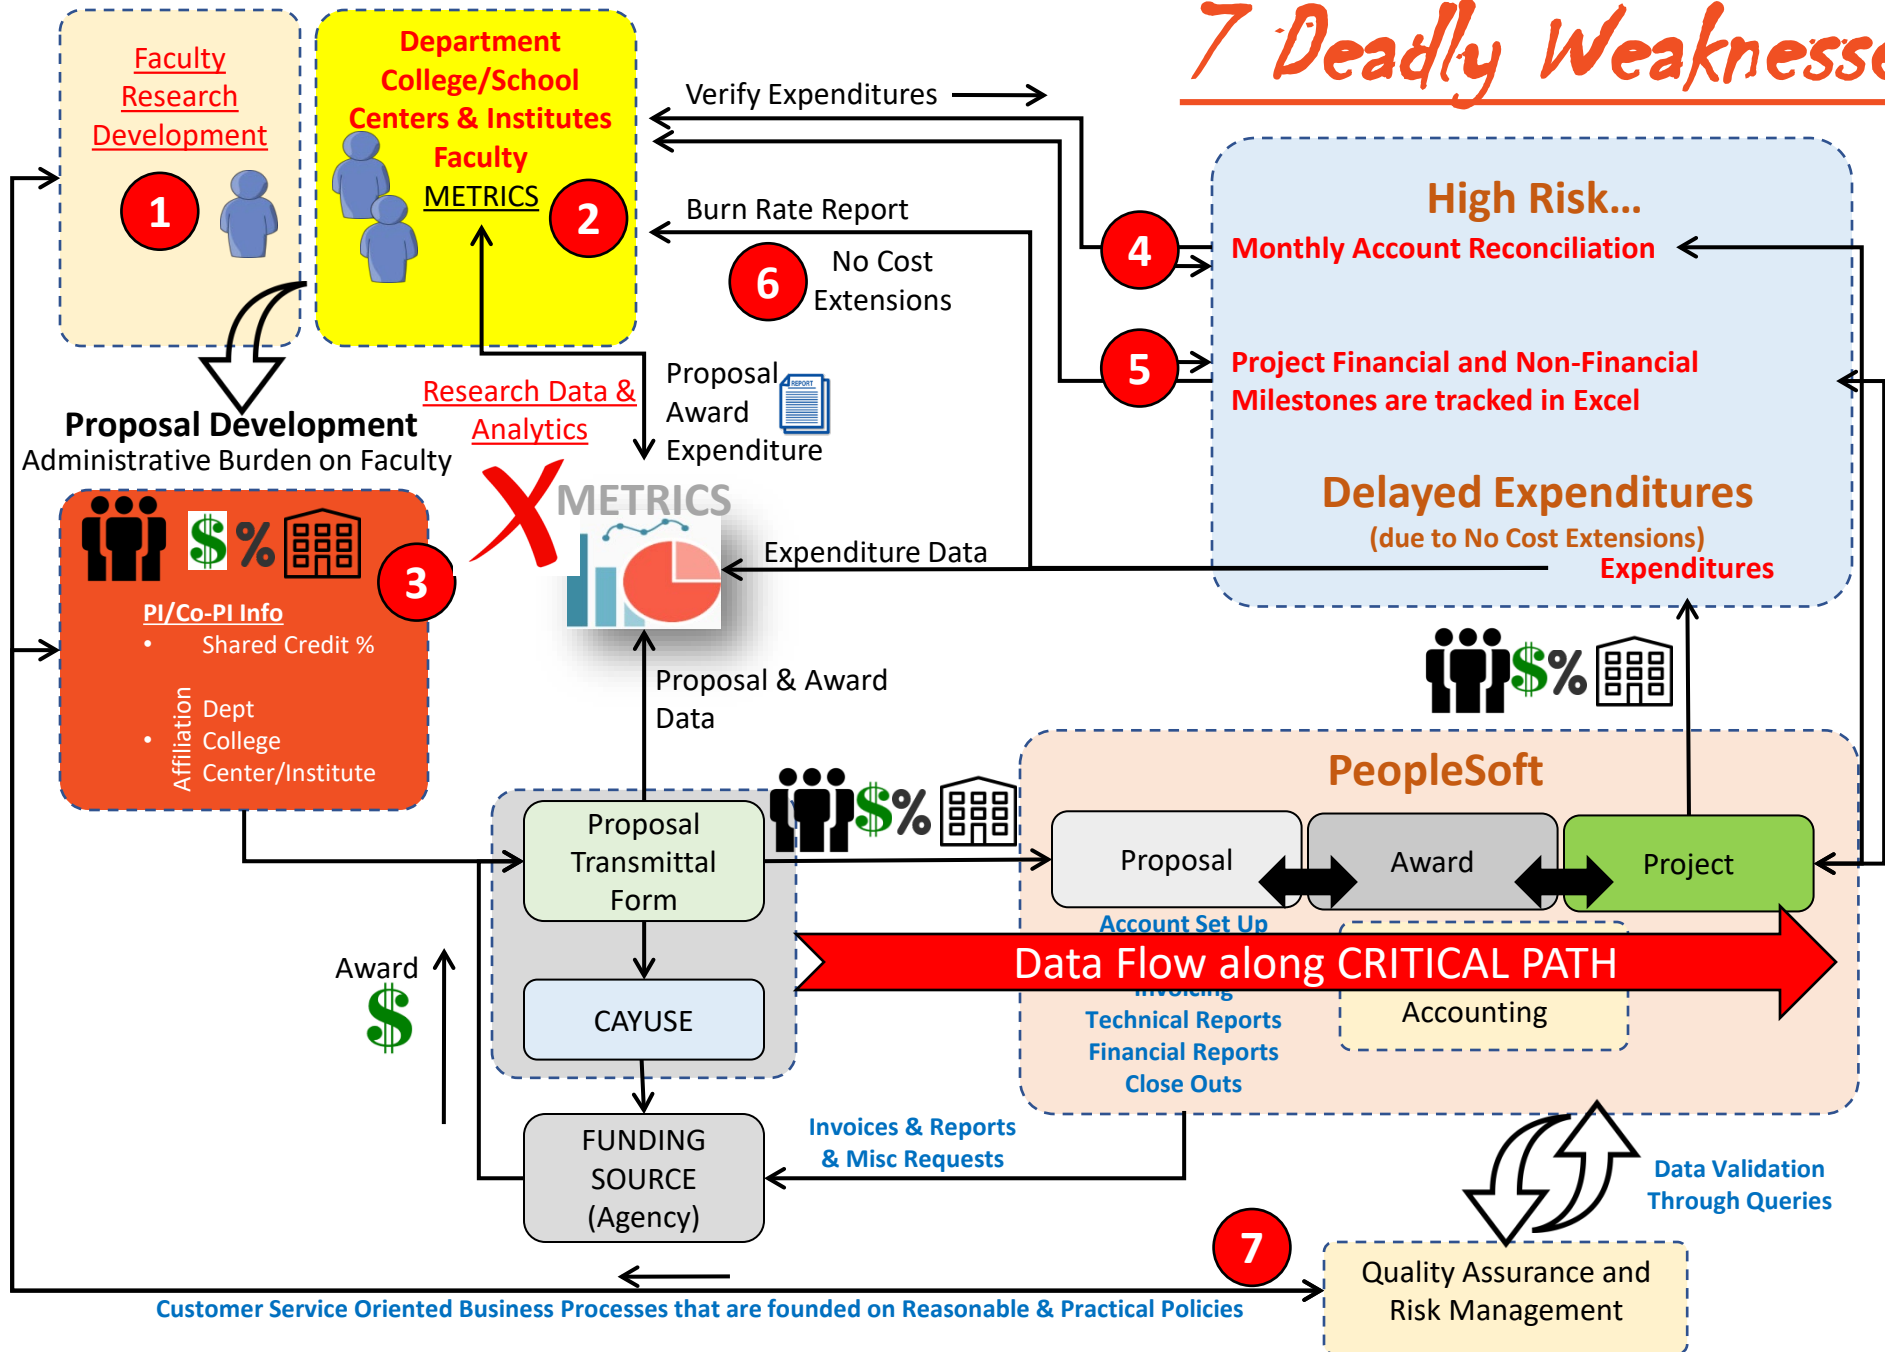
7 Deadly Weaknesse

Faculty
Research
Development

1

Department
College/School
Centers & Institutes
Faculty
METRICS

2

Verify Expenditures

Burn Rate Report

6 No Cost Extensions

High Risk…

4 Monthly Account Reconciliation

5 Project Financial and Non-Financial Milestones are tracked in Excel

Delayed Expenditures
(due to No Cost Extensions)
Expenditures

Proposal Development
Administrative Burden on Faculty

Research Data & Analytics

Proposal
Award
Expenditure

REPORT

METRICS

Expenditure Data

3

PI/Co-PI Info
• Shared Credit %

Affiliation
• Dept
College
Center/Institute

Proposal & Award Data

PeopleSoft

Proposal Transmittal Form

Proposal

Award

Project

Account Set Up

Data Flow along CRITICAL PATH

Invoicing
Technical Reports
Financial Reports
Close Outs

Accounting

CAYUSE

Award

FUNDING SOURCE (Agency)

Invoices & Reports
& Misc Requests

Data Validation Through Queries

7

Quality Assurance and Risk Management

Customer Service Oriented Business Processes that are founded on Reasonable & Practical Policies